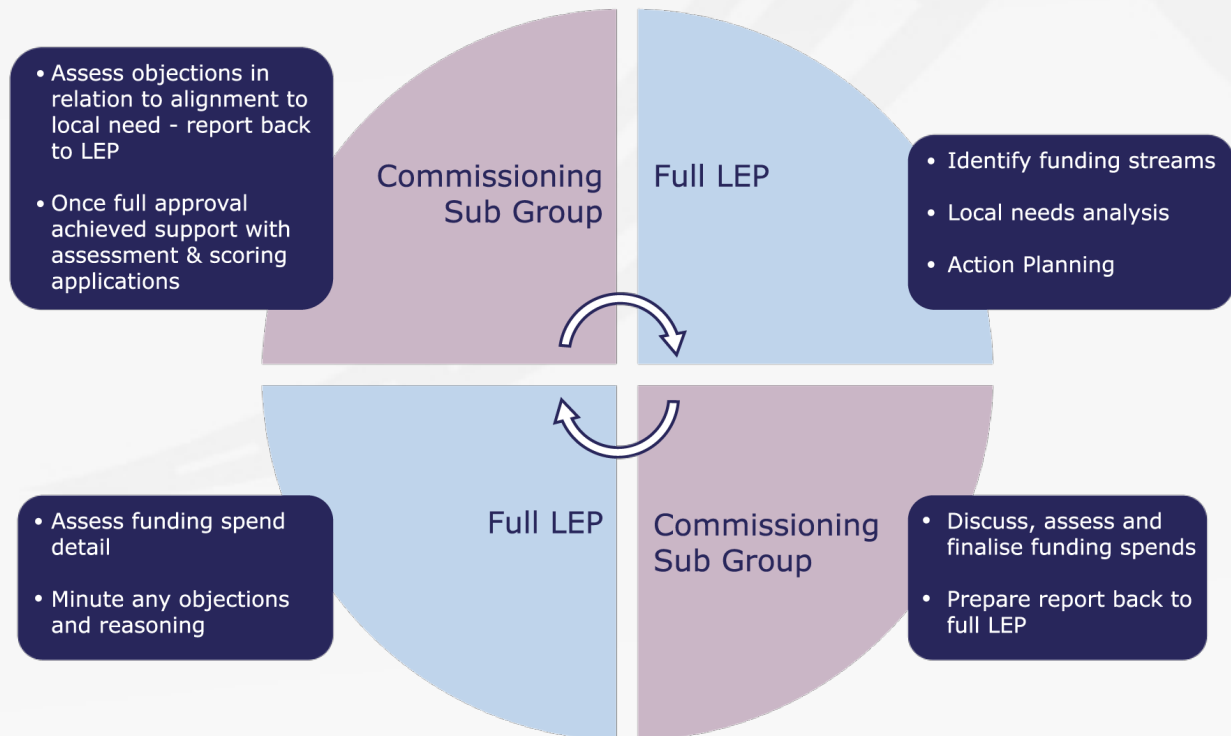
• Assess objections in relation to alignment to local need - report back to LEP

• Once full approval achieved support with assessment & scoring applications

Commissioning Sub Group

Full LEP

• Identify funding streams

• Local needs analysis

• Action Planning

• Assess funding spend detail

• Minute any objections and reasoning

Full LEP

Commissioning Sub Group

• Discuss, assess and finalise funding spends

• Prepare report back to full LEP